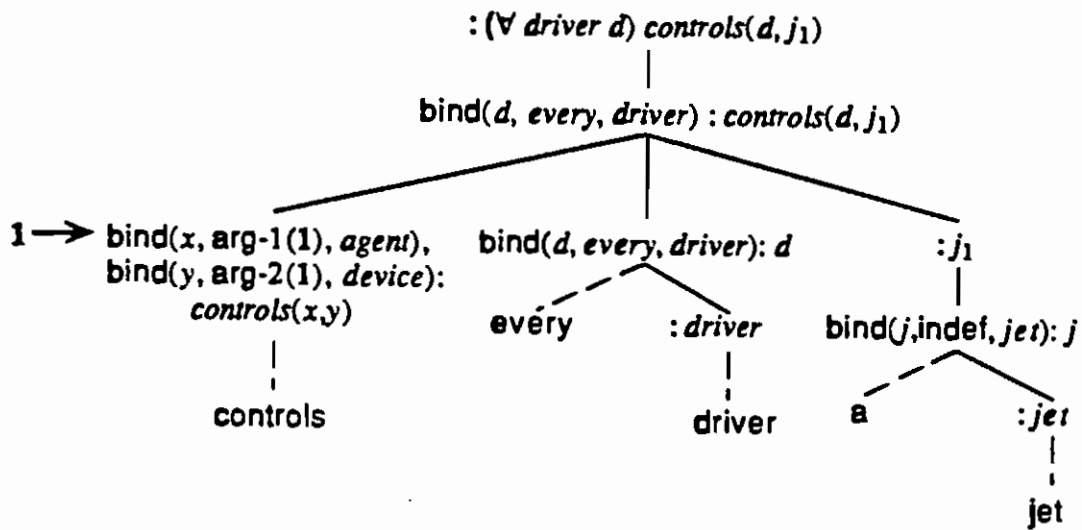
: ($\forall$ *driver d*) *controls*$(d, j_1)$

bind(*d*, *every*, *driver*) : *controls*$(d, j_1)$

1 $\longrightarrow$ bind(*x*, arg-1(1), *agent*), bind(*y*, arg-2(1), *device*): *controls*$(x,y)$

controls

bind(*d*, *every*, *driver*): *d*

every

: *driver*

driver

: $j_1$

bind(*j*, indef, *jet*): *j*

a

: *jet*

jet